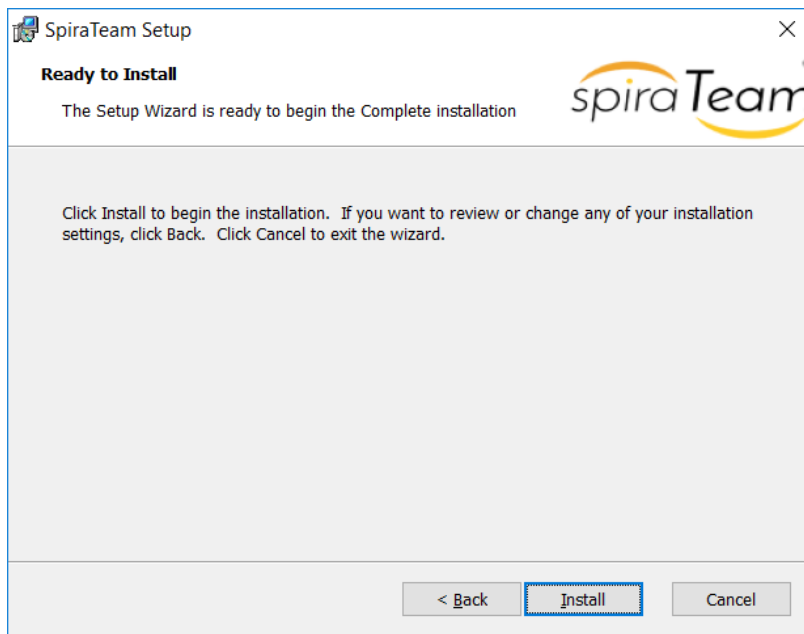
SpiraTeam Setup

×

Ready to Install

The Setup Wizard is ready to begin the Complete installation

spiraTeam

Click Install to begin the installation. If you want to review or change any of your installation settings, click Back. Click Cancel to exit the wizard.

< Back

Install

Cancel